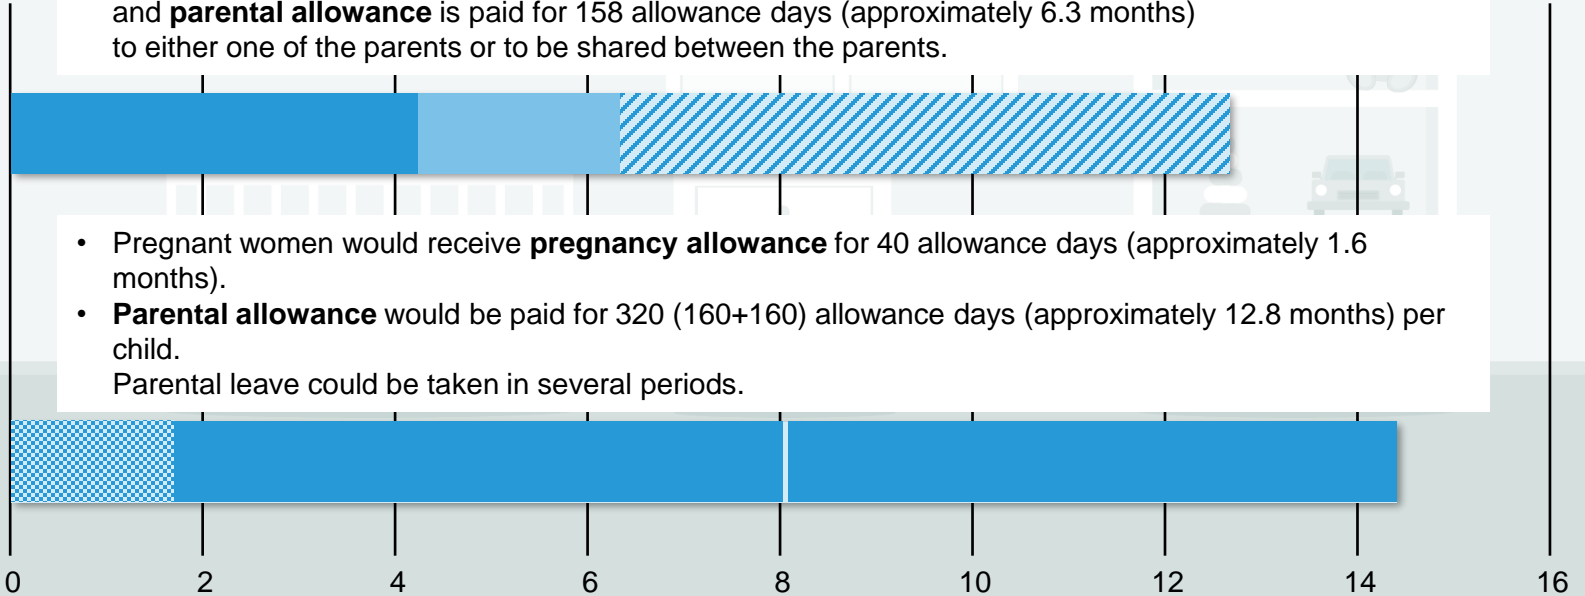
and **parental allowance** is paid for 158 allowance days (approximately 6.3 months) to either one of the parents or to be shared between the parents.

• Pregnant women would receive **pregnancy allowance** for 40 allowance days (approximately 1.6 months).
• **Parental allowance** would be paid for 320 (160+160) allowance days (approximately 12.8 months) per child.
Parental leave could be taken in several periods.

0 2 4 6 8 10 12 14 16